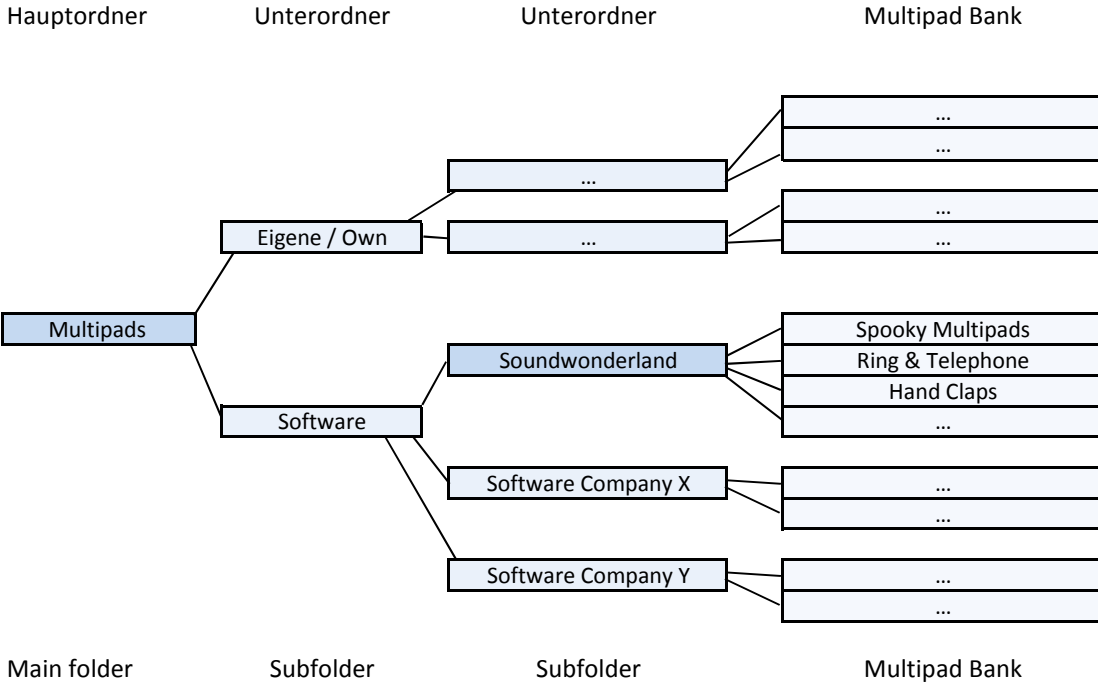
Hauptordner Unterordner Unterordner Multipad Bank

…
…
…
Eigene / Own
…
…
…
Multipads
Spooky Multipads
Soundwonderland
Ring & Telephone
Hand Claps
Software
…
Software Company X
…
…
Software Company Y
…
…

Main folder Subfolder Subfolder Multipad Bank